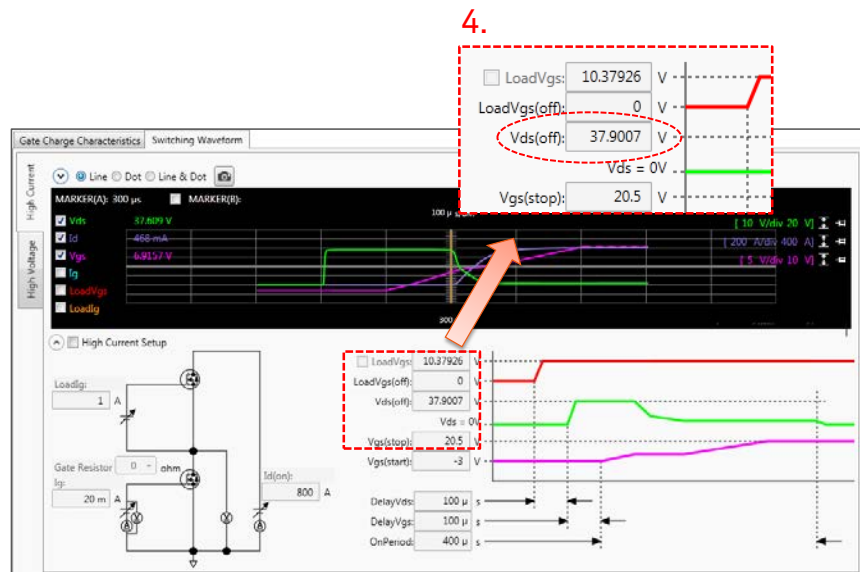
4.

LoadVgs: 10.37926 V
LoadVgs(off): 0 V
Vds(off): 37.9007 V
Vds = 0V
Vgs(stop): 20.5 V

Gate Charge Characteristics | Switching Waveform

High Current
High Voltage

Line Dot Line & Dot

MARKER(A): 300 μs MARKER(B):

Vds 37.609 V
Id 468 mA
Vgs 6.9157 V
Ig
LoadVgs
LoadIg

100 μ
[ 10 V/div 20 V]
[ 200 A/div 400 A]
[ 5 V/div 10 V]
900

High Current Setup

LoadIg: 1 A
Gate Resistor 0 ohm
Ig: 20 m A
Id(on): 800 A

LoadVgs: 10.37926 V
LoadVgs(off): 0 V
Vds(off): 37.9007 V
Vds = 0V
Vgs(stop): 20.5 V
Vgs(start): -3 V

DelayVds: 100 μ s
DelayVgs: 100 μ s
OnPeriod: 400 μ s